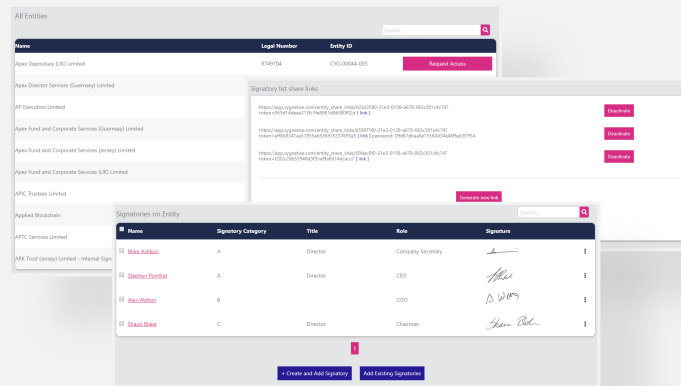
All Entities

Search...

| Name | Legal Number | Entity ID | |
|---|---|---|---|
| Apex Depositary (UK) Limited | 8749704 | CYG-00044-005 | Request Access |
| Apex Director Services (Guernsey) Limited | | | |
| AP Executors Limited | | | |
| Apex Fund and Corporate Services (Guernsey) Limited | | | |
| Apex Fund and Corporate Services (Jersey) Limited | | | |
| Apex Fund and Corporate Services (UK) Limited | | | |
| APC Trustees Limited | | | |
| Applied Blockchain | | | |
| APTC Services Limited | | | |
| ARK Trust (Jersey) Limited - Internal Sign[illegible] | | | |

Signatory list share links

https://app.cygnetise.com/entity_share_links/622a2580-21e3-0138-a878-063c301c4c74?token=065d14eaaa119c1fad981a8498092d [ link ] Deactivate

https://app.cygnetise.com/entity_share_links/63927f40-21e3-0138-a878-063c301c4c74?token=af9b8341aa8185bab5591852379f3a0 [ link ] password: 0fe8f7dbaafe5316b0f4a489ab97f94 Deactivate

https://app.cygnetise.com/entity_share_links/69ded8f0-21e3-0138-a878-063c301c4c74?token=f292c20b5594bd955af9a8d14dcacc7 [ link ] Deactivate

Generate new link

Signatories on Entity

Search...

| Name | Signatory Category | Title | Role | Signature |
|---|---|---|---|---|
| Mike Ashkuri | A | Director | Company Secretary | |
| Stephan Pomfrid | A | Director | CEO | |
| Alex Walton | B | Director | COO | |
| Shaun Blake | C | Director | Chairman | |

1

+ Create and Add Signatory

Add Existing Signatories